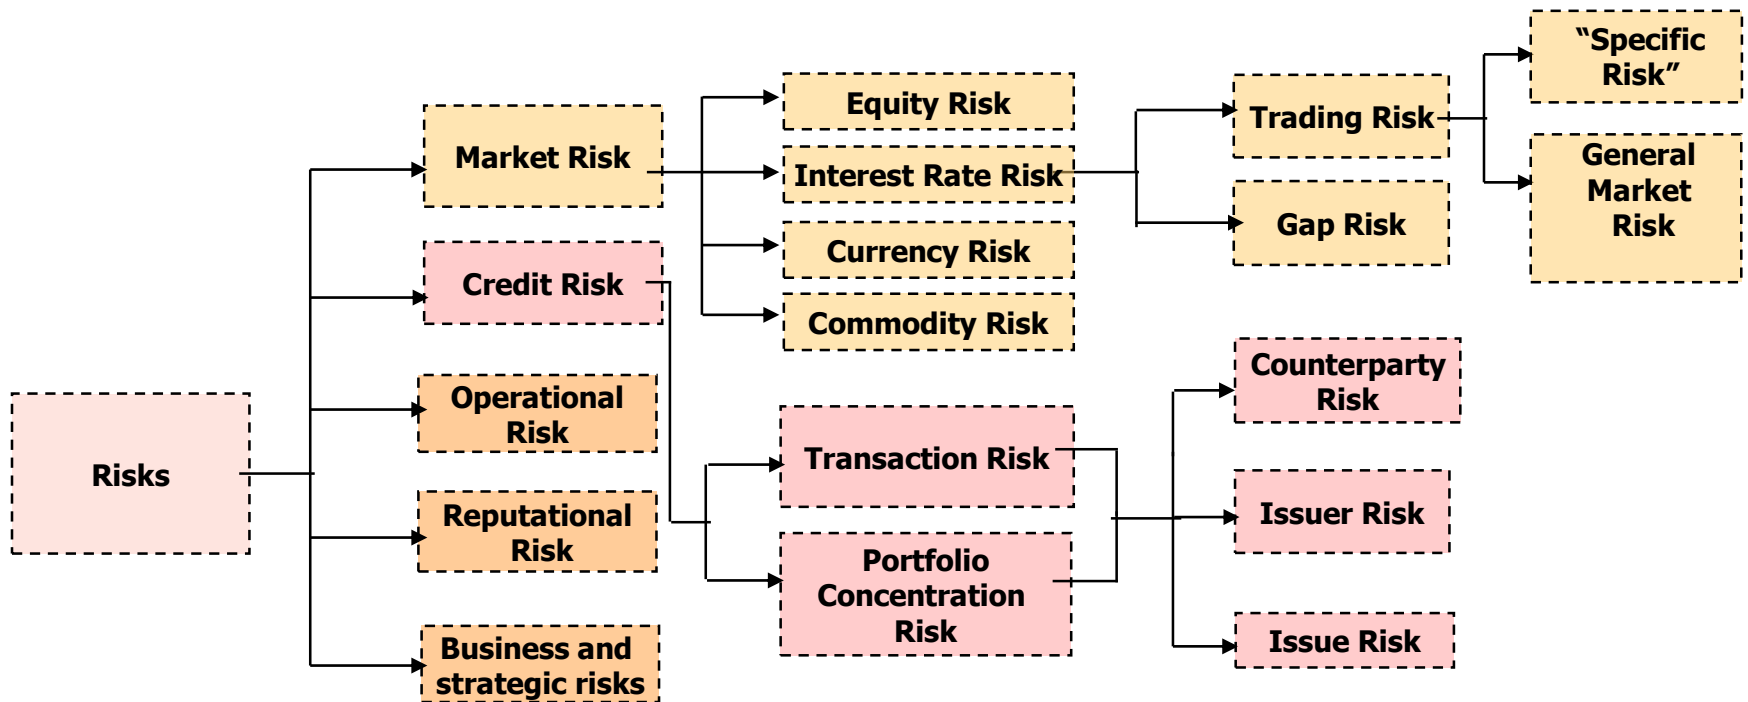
Risks

Market Risk

Credit Risk

Operational Risk

Reputational Risk

Business and strategic risks

Equity Risk

Interest Rate Risk

Currency Risk

Commodity Risk

Transaction Risk

Portfolio Concentration Risk

Trading Risk

Gap Risk

“Specific Risk”

General Market Risk

Counterparty Risk

Issuer Risk

Issue Risk